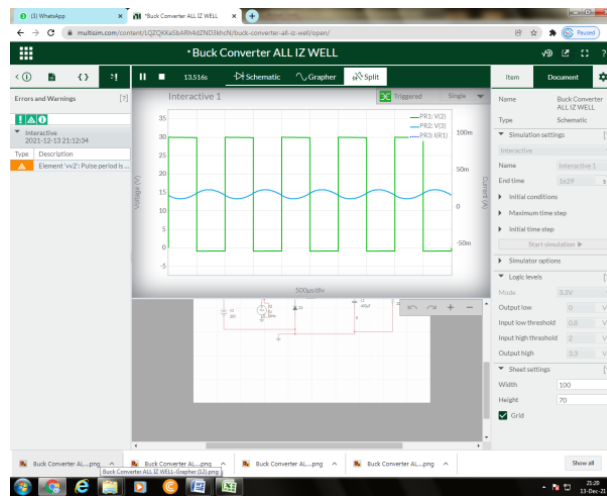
(3) WhatsApp
*Buck Converter ALL IZ WELL
multisim.com/content/LQZQXKxSkARh4dZNO3khcN/buck-converter-all-iz-well/open/
Paused

*Buck Converter ALL IZ WELL

13.516s
Schematic
Grapher
Split

Errors and Warnings
[?]
Interactive
2021-12-13 21:12:34
Type
Description
Element 'vv2': Pulse period is ...

Interactive 1
Triggered
Single

PR1: V(2)
PR2: V(3)
PR3: I(R1)

35
30
25
20
15
10
5
0
-5
Voltage (V)
100m
50m
0
-50m
Current (A)
500µs/div

Item
Document
Name
Buck Converter ALL IZ WELL
Type
Schematic
Simulation settings
Interactive
Name
Interactive 1
End time
1e29
Initial conditions
Maximum time step
Initial time step
Start simulation
Simulator options
Logic levels
Mode
3.3V
Output low
0
Input low threshold
0.8
Input high threshold
2
Output high
3.3
Sheet settings
Width
100
Height
70
Grid

Buck Converter AL....png
Buck Converter AL....png
Buck Converter ALL IZ WELL-Grapher (12).png
Buck Converter AL....png
Buck Converter AL....png
Show all
21:20
13-Dec-21